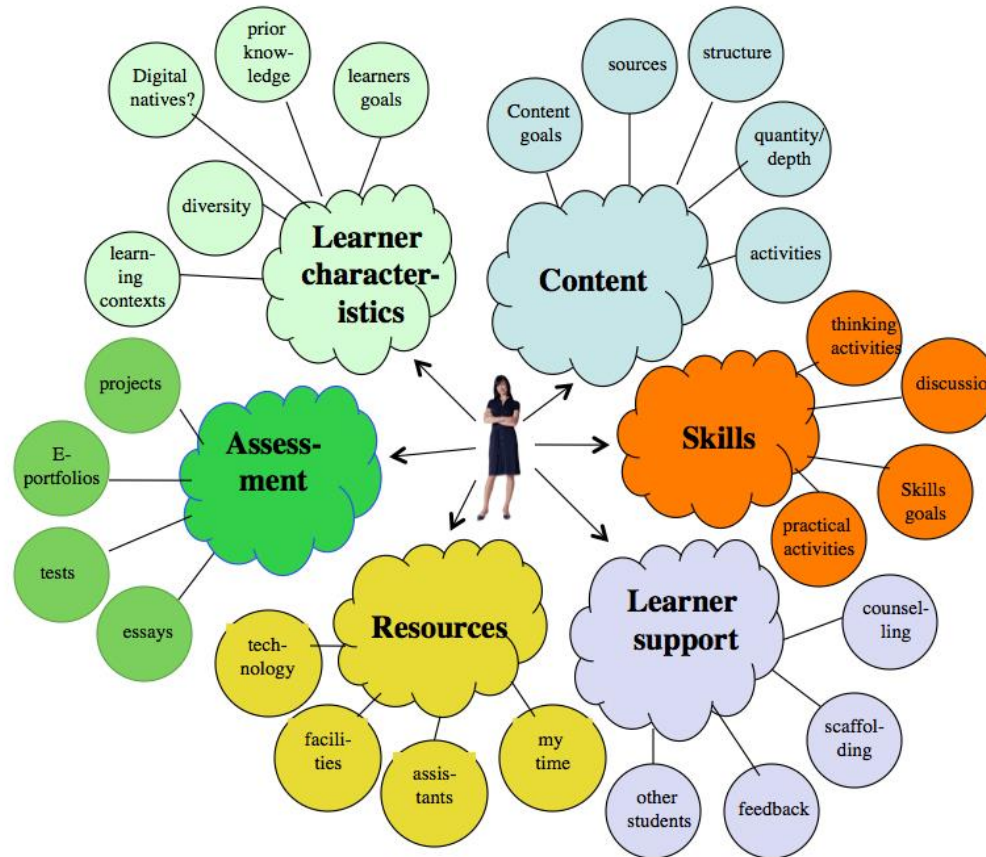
Learner characteristics

Digital natives?

prior knowledge

learners goals

diversity

learning contexts

Content

sources

structure

Content goals

quantity/ depth

activities

Skills

thinking activities

discussio

Skills goals

practical activities

Assessment

projects

E-portfolios

tests

essays

Resources

technology

facilities

assistants

my time

Learner support

counselling

scaffolding

feedback

other students